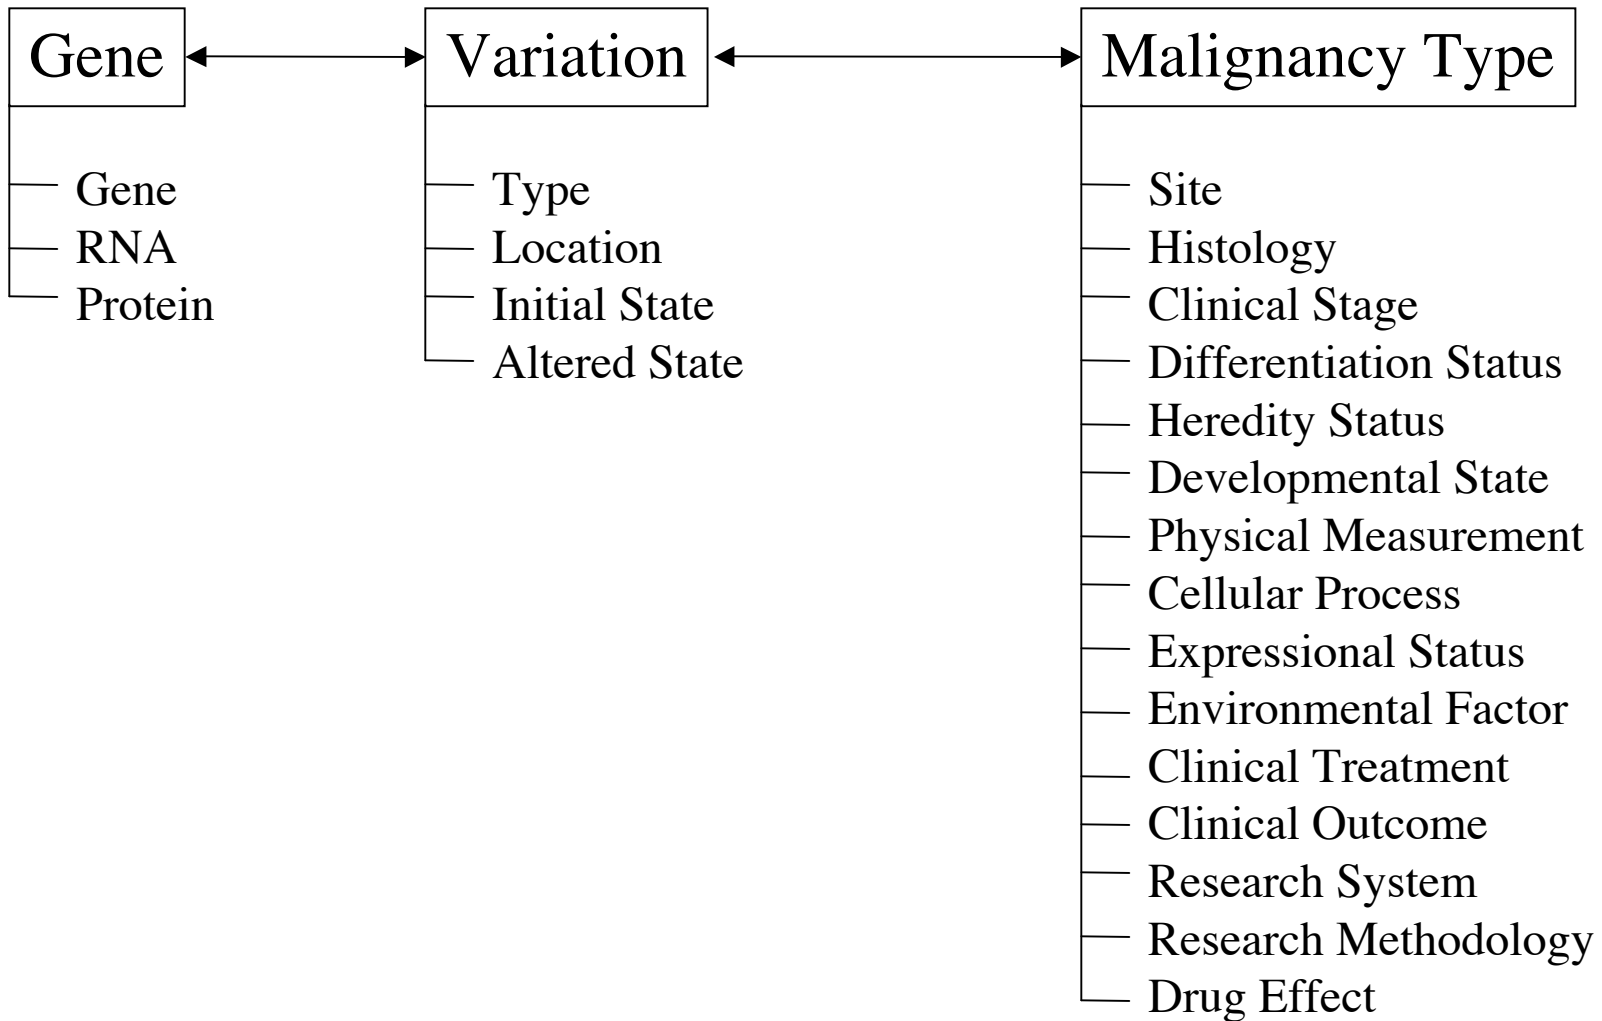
Gene

Gene
RNA
Protein

Variation

Type
Location
Initial State
Altered State

Malignancy Type

Site
Histology
Clinical Stage
Differentiation Status
Heredity Status
Developmental State
Physical Measurement
Cellular Process
Expressional Status
Environmental Factor
Clinical Treatment
Clinical Outcome
Research System
Research Methodology
Drug Effect